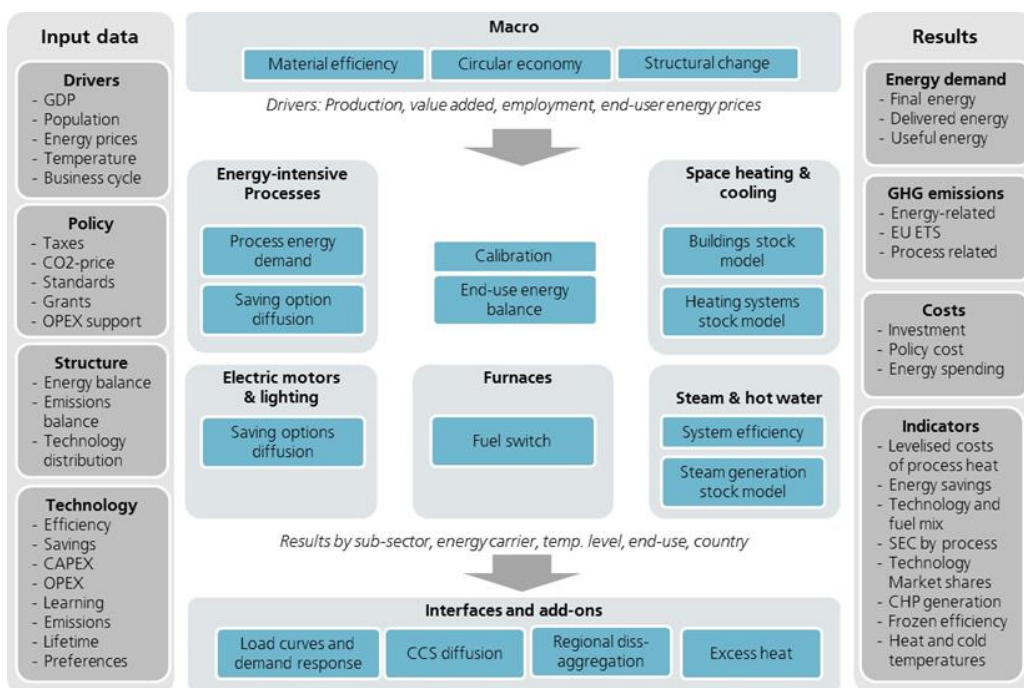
Input data

Drivers
- GDP
- Population
- Energy prices
- Temperature
- Business cycle

Policy
- Taxes
- CO2-price
- Standards
- Grants
- OPEX support

Structure
- Energy balance
- Emissions balance
- Technology distribution

Technology
- Efficiency
- Savings
- CAPEX
- OPEX
- Learning
- Emissions
- Lifetime
- Preferences

Macro

Material efficiency

Circular economy

Structural change

Drivers: Production, value added, employment, end-user energy prices

Energy-intensive Processes

Process energy demand

Saving option diffusion

Calibration

End-use energy balance

Space heating & cooling

Buildings stock model

Heating systems stock model

Electric motors & lighting

Saving options diffusion

Furnaces

Fuel switch

Steam & hot water

System efficiency

Steam generation stock model

Results by sub-sector, energy carrier, temp. level, end-use, country

Interfaces and add-ons

Load curves and demand response

CCS diffusion

Regional diss-aggregation

Excess heat

Results

Energy demand
- Final energy
- Delivered energy
- Useful energy

GHG emissions
- Energy-related
- EU ETS
- Process related

Costs
- Investment
- Policy cost
- Energy spending

Indicators
- Levelised costs of process heat
- Energy savings
- Technology and fuel mix
- SEC by process
- Technology Market shares
- CHP generation
- Frozen efficiency
- Heat and cold temperatures